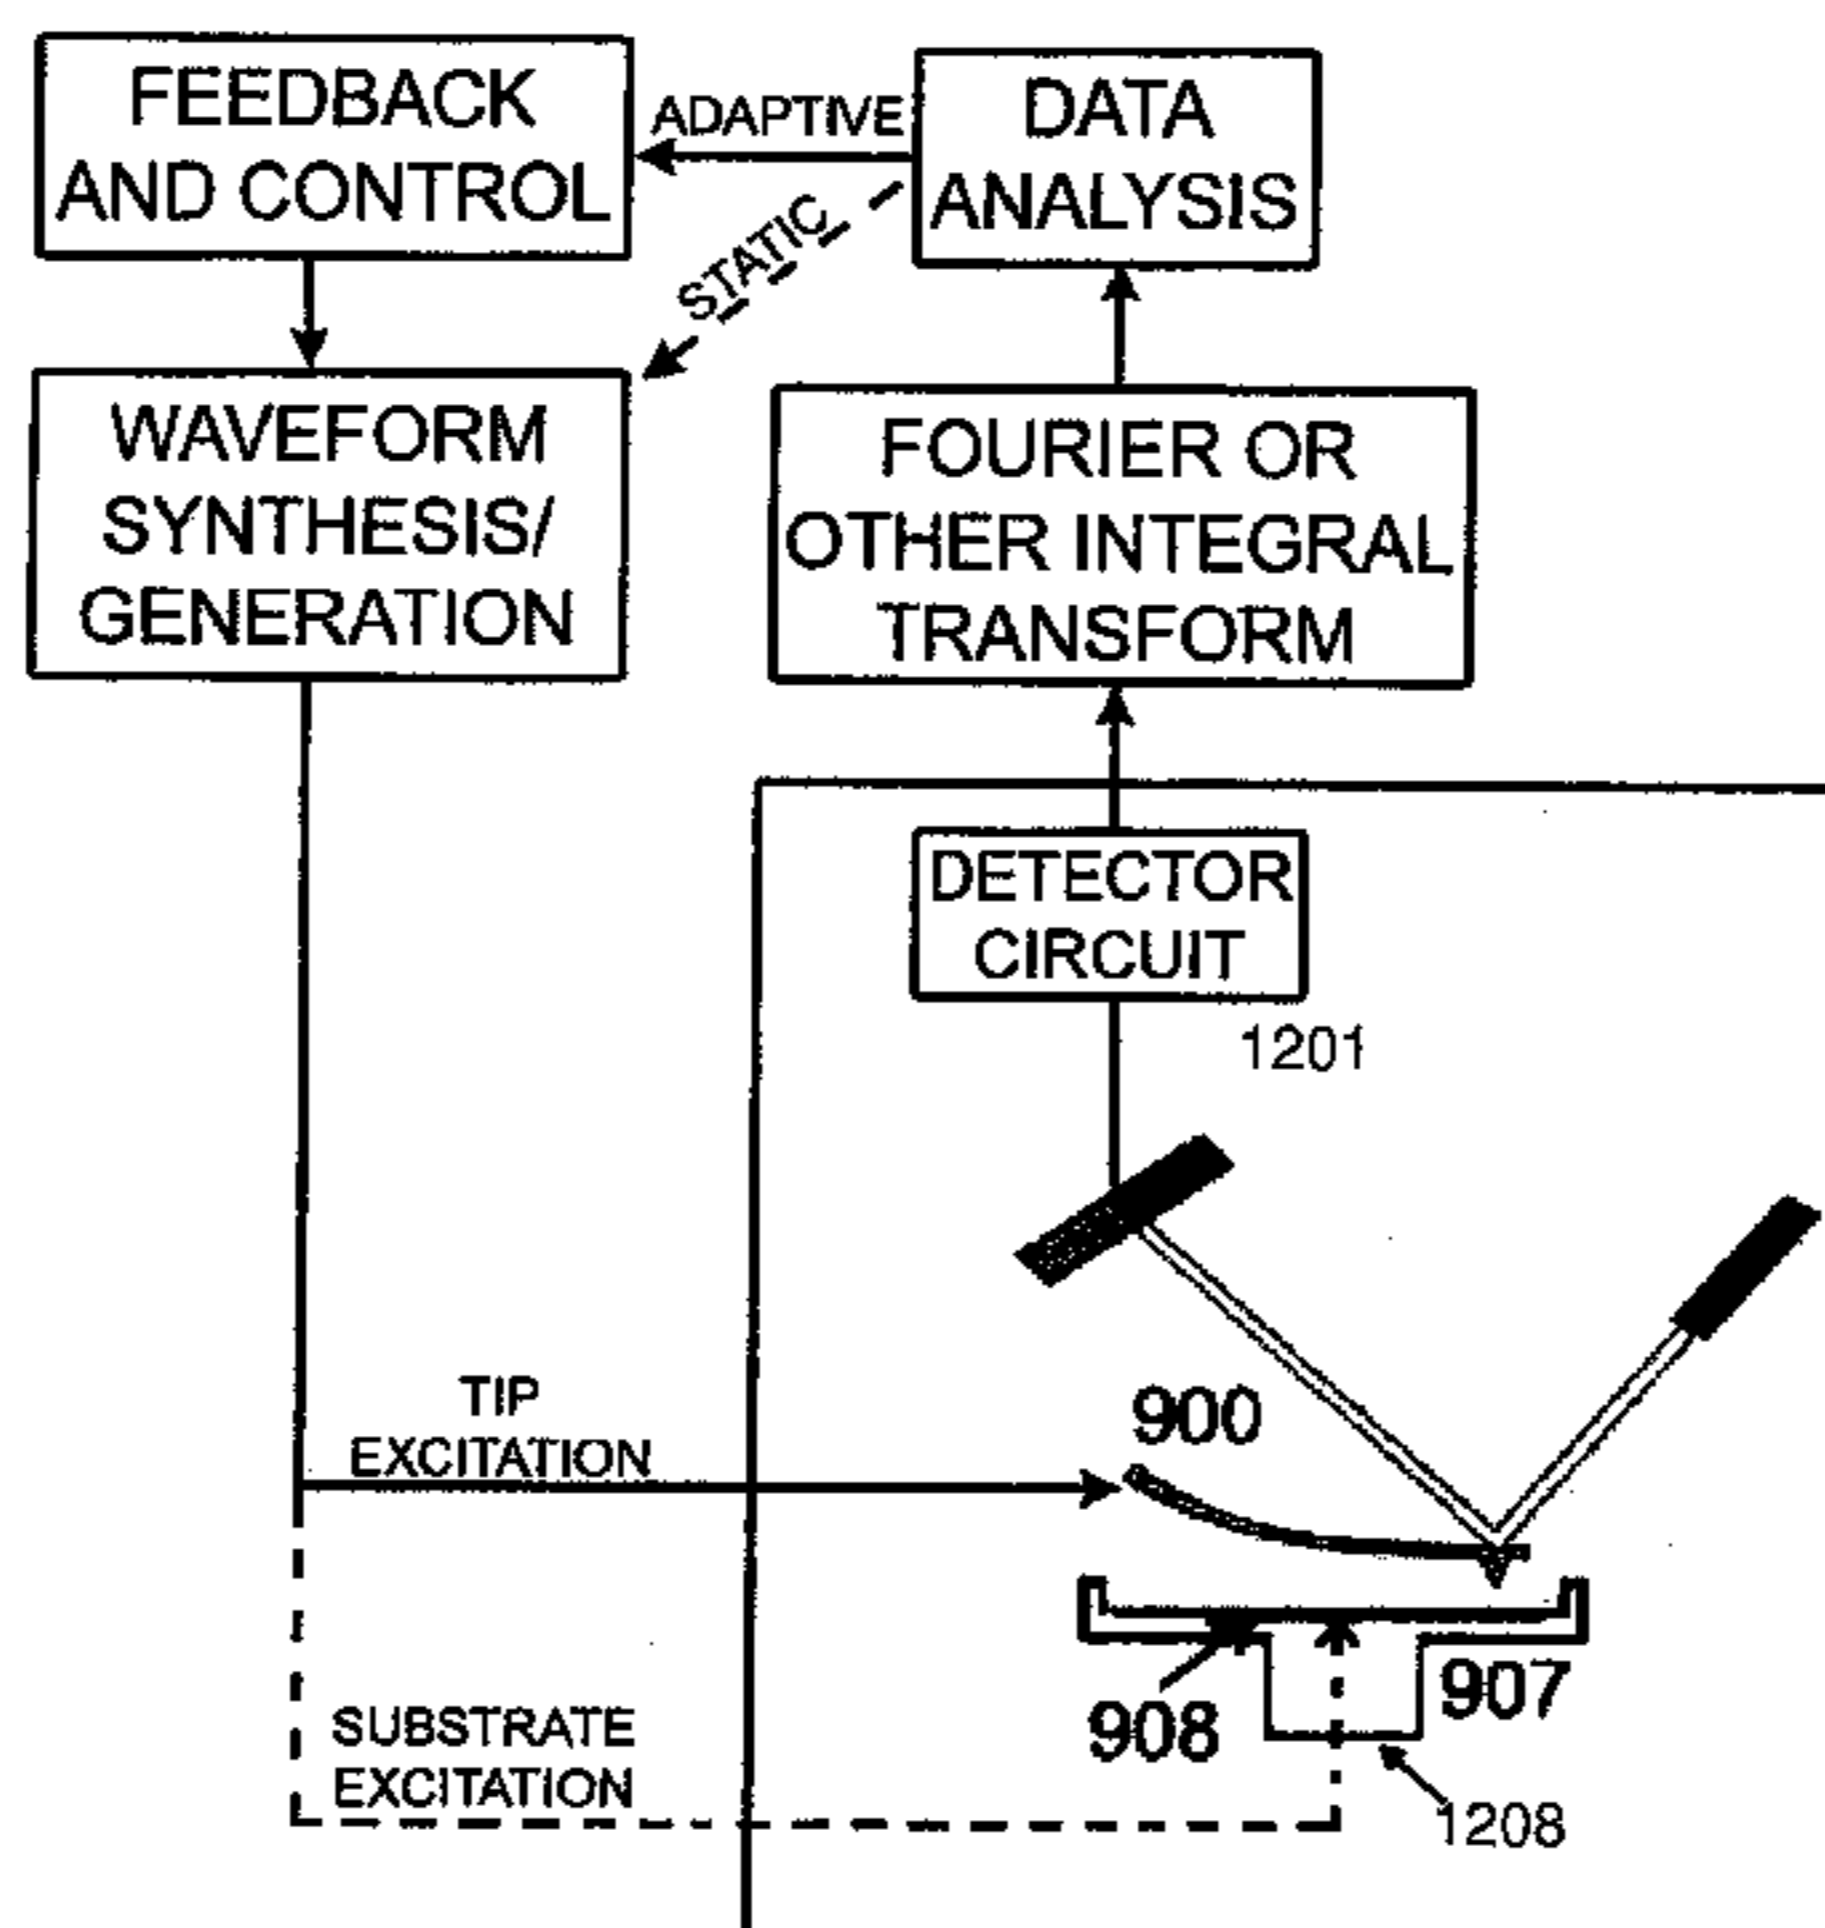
FEEDBACK AND CONTROL

ADAPTIVE

DATA ANALYSIS

STATIC

WAVEFORM SYNTHESIS/ GENERATION

FOURIER OR OTHER INTEGRAL TRANSFORM

DETECTOR CIRCUIT

1201

TIP EXCITATION

900

907

908

SUBSTRATE EXCITATION

1208